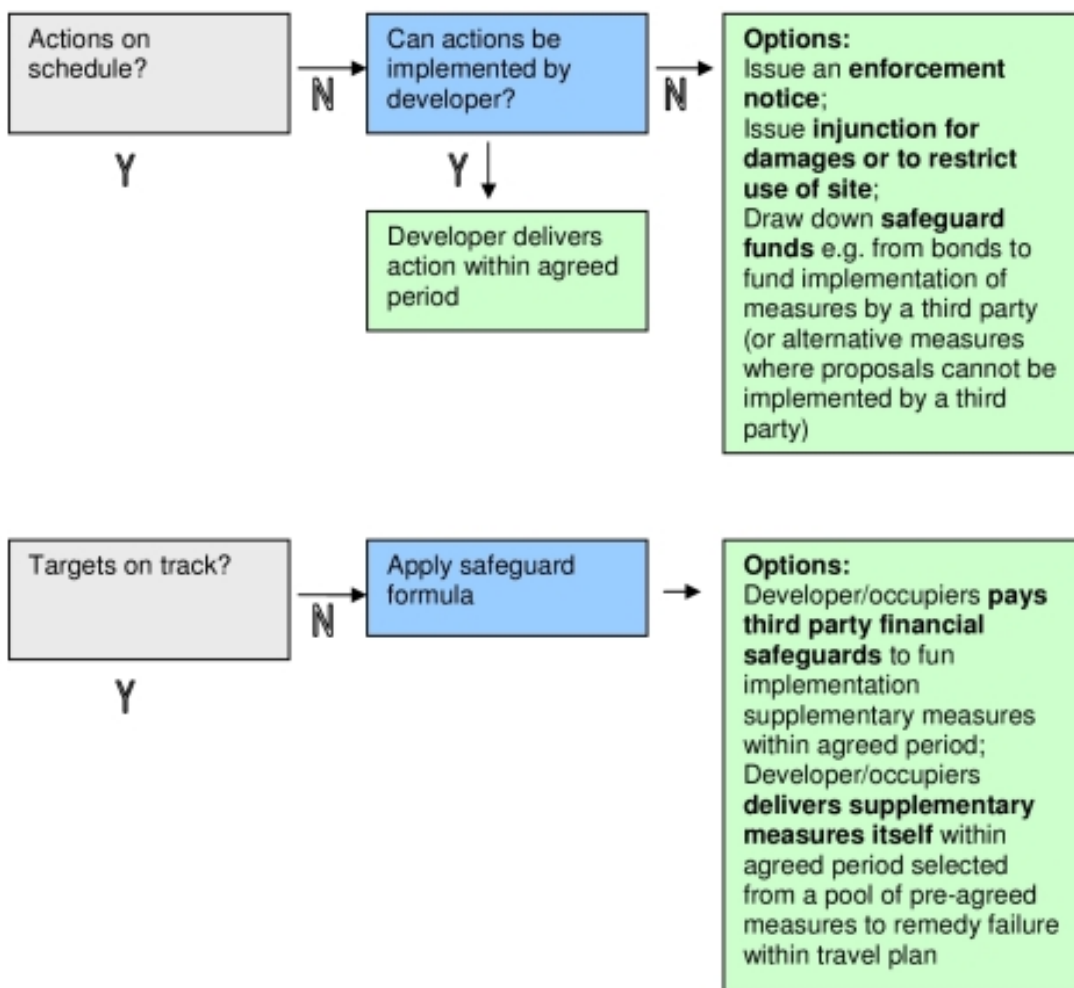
Actions on schedule?

N

Can actions be implemented by developer?

N

Options:
Issue an enforcement notice;
Issue injunction for damages or to restrict use of site;
Draw down safeguard funds e.g. from bonds to fund implementation of measures by a third party (or alternative measures where proposals cannot be implemented by a third party)

Y

Y

Developer delivers action within agreed period

Targets on track?

N

Apply safeguard formula

Options:
Developer/occupiers pays third party financial safeguards to fun implementation supplementary measures within agreed period;
Developer/occupiers delivers supplementary measures itself within agreed period selected from a pool of pre-agreed measures to remedy failure within travel plan

Y